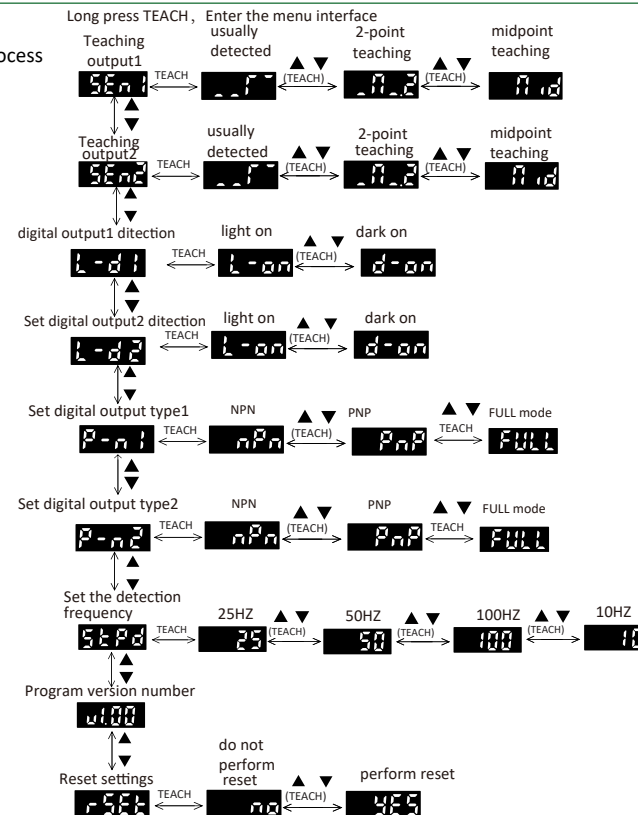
ocess

Long press TEACH, Enter the menu interface

Teaching output1
SEn1
TEACH
usually detected
\_\_r
▲ ▼ (TEACH)
2-point teaching
\_n\_2
▲ ▼ (TEACH)
midpoint teaching
nid

Teaching output2
SEn2
TEACH
usually detected
\_\_r
▲ ▼ (TEACH)
2-point teaching
\_n\_2
▲ ▼ (TEACH)
midpoint teaching
nid

digital output1 ditection
L-d1
TEACH
light on
L-on
▲ ▼ (TEACH)
dark on
d-on

Set digital output2 ditection
L-d2
TEACH
light on
L-on
▲ ▼ (TEACH)
dark on
d-on

Set digital output type1
P-n1
TEACH
NPN
nPn
▲ ▼ (TEACH)
PNP
PnP
▲ ▼ TEACH
FULL mode
FULL

Set digital output type2
P-n2
TEACH
NPN
nPn
▲ ▼ (TEACH)
PNP
PnP
▲ ▼ TEACH
FULL mode
FULL

Set the detection frequency
StPd
TEACH
25HZ
25
▲ ▼ (TEACH)
50HZ
50
▲ ▼ (TEACH)
100HZ
100
▲ ▼ (TEACH)
10HZ
1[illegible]

Program version number
v1.00

Reset settings
rSEt
TEACH
do not perform reset
no
▲ ▼ (TEACH)
perform reset
YES